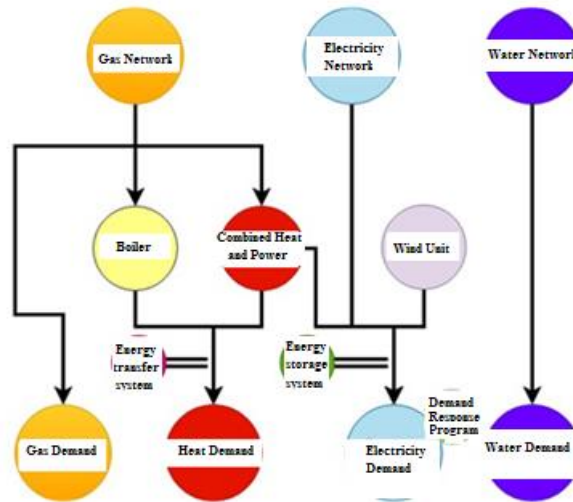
Gas Network

Electricity Network

Water Network

Boiler

Combined Heat and Power

Wind Unit

Energy transfer system

Energy storage system

Demand Response Program

Gas Demand

Heat Demand

Electricity Demand

Water Demand